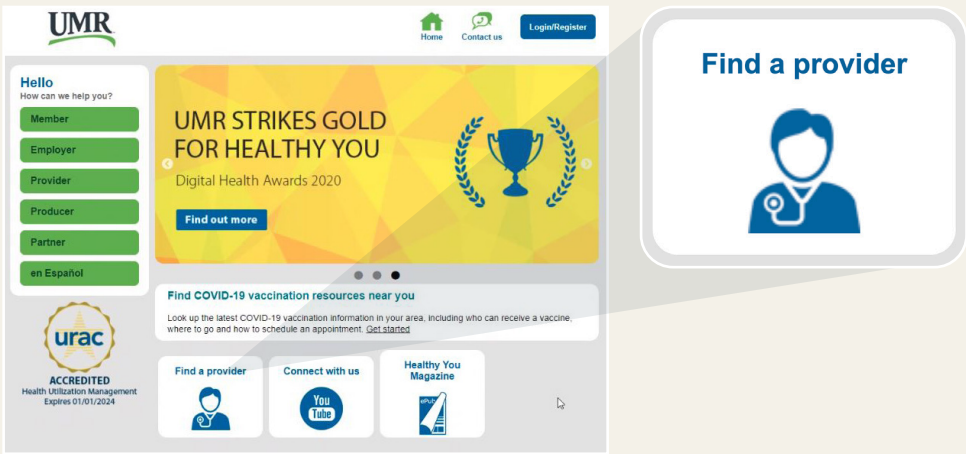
UMR

Home Contact us Login/Register

Hello
How can we help you?

Member
Employer
Provider
Producer
Partner
en Español

UMR STRIKES GOLD FOR HEALTHY YOU
Digital Health Awards 2020
Find out more

Find COVID-19 vaccination resources near you
Look up the latest COVID-19 vaccination information in your area, including who can receive a vaccine, where to go and how to schedule an appointment. Get started

urac
ACCREDITED
Health Utilization Management
Expires 01/01/2024

Find a provider

Connect with us
You Tube

Healthy You Magazine
ePub

Find a provider